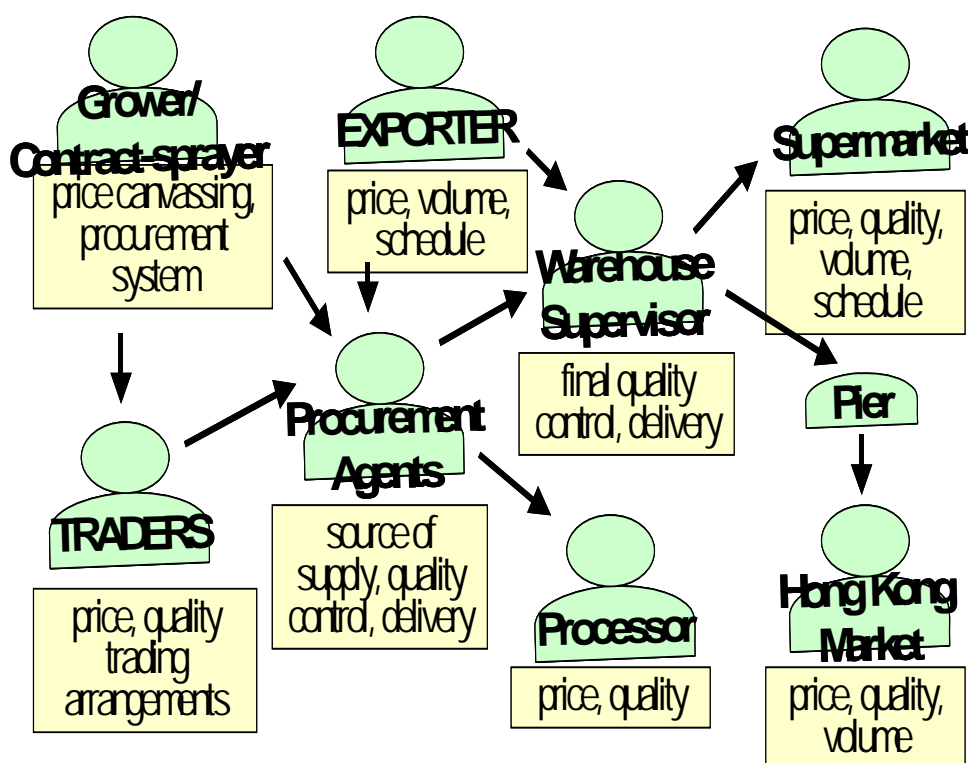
Grower/ Contract-sprayer

price canvassing, procurement system

EXPORTER

price, volume, schedule

Supermarket

price, quality, volume, schedule

Warehouse Supervisor

final quality control, delivery

Procurement Agents

source of supply, quality control, delivery

Pier

TRADERS

price, quality trading arrangements

Processor

price, quality

Hong Kong Market

price, quality, volume